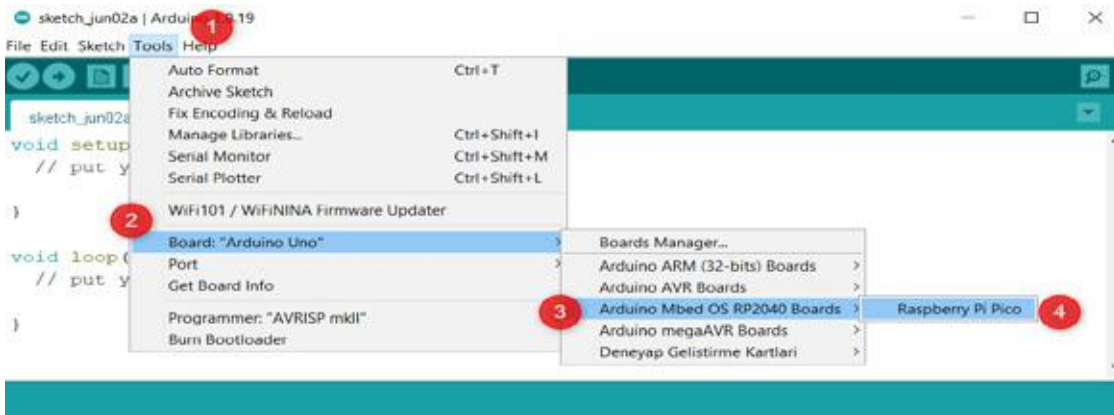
sketch_jun02a | Arduino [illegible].19

File Edit Sketch Tools Help

1

sketch_jun02a

void setup
// put y

}

void loop(
// put y

}

Auto Format Ctrl+T
Archive Sketch
Fix Encoding & Reload
Manage Libraries... Ctrl+Shift+I
Serial Monitor Ctrl+Shift+M
Serial Plotter Ctrl+Shift+L

2

WiFi101 / WiFiNINA Firmware Updater

Board: "Arduino Uno"
Port
Get Board Info

Programmer: "AVRISP mkII"
Burn Bootloader

Boards Manager...
Arduino ARM (32-bits) Boards
Arduino AVR Boards

3

Arduino Mbed OS RP2040 Boards
Arduino megaAVR Boards
Deneyap Gelistirme Kartlari

Raspberry Pi Pico

4